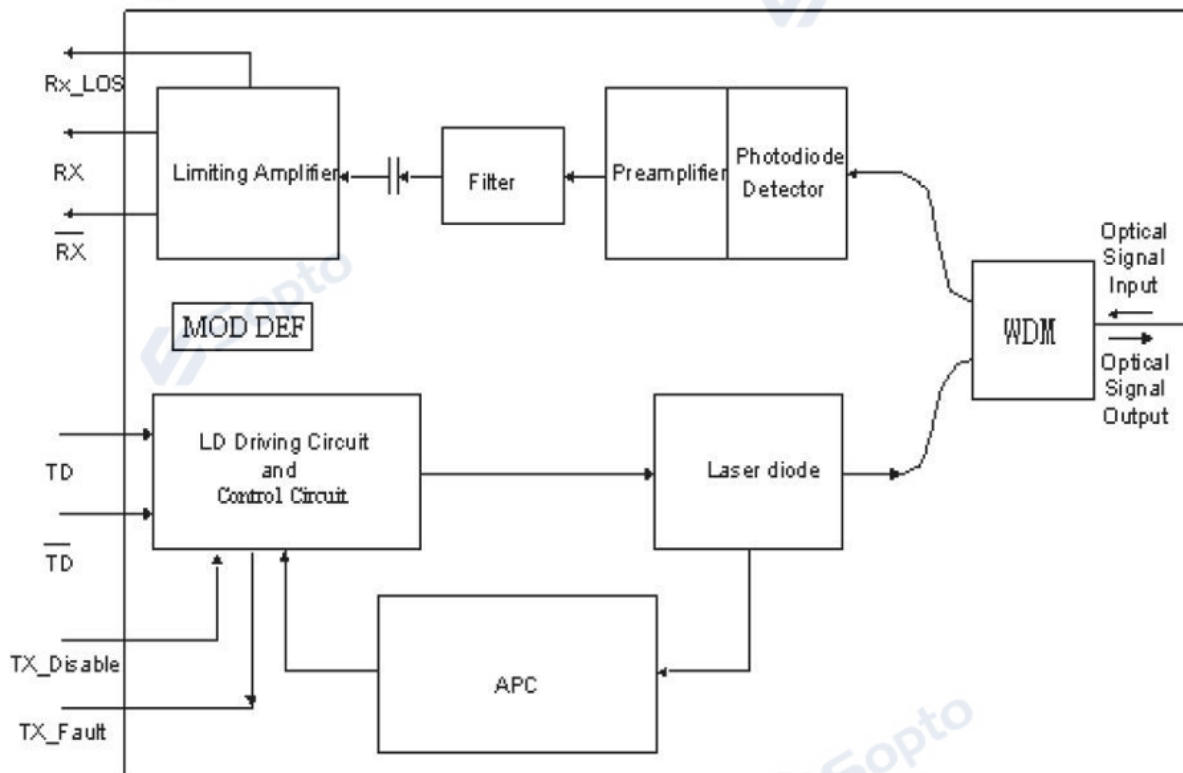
Rx_LOS

RX

$\overline{RX}$

Limiting Amplifier

Filter

Preamplifier

Photodiode Detector

Optical Signal Input

WDM

Optical Signal Output

MOD DEF

LD Driving Circuit and Control Circuit

Laser diode

TD

$\overline{TD}$

TX_Disable

TX_Fault

APC

Sopto

Sopto